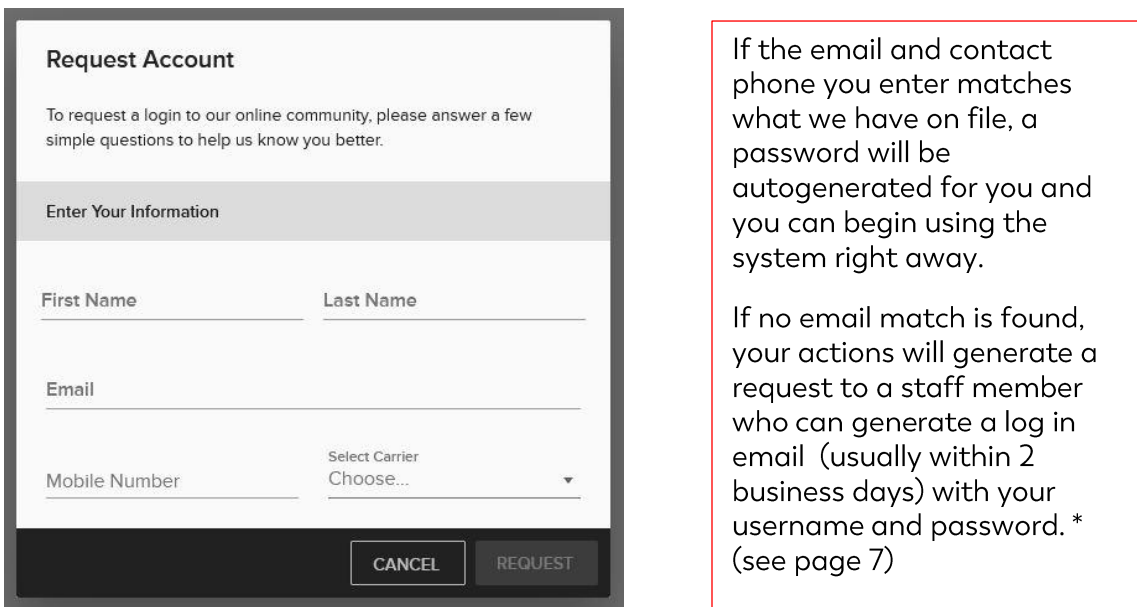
Request Account

To request a login to our online community, please answer a few simple questions to help us know you better.

Enter Your Information

First Name

Last Name

Email

Mobile Number

Select Carrier
Choose...

CANCEL

REQUEST

If the email and contact phone you enter matches what we have on file, a password will be autogenerated for you and you can begin using the system right away.

If no email match is found, your actions will generate a request to a staff member who can generate a log in email (usually within 2 business days) with your username and password. * (see page 7)